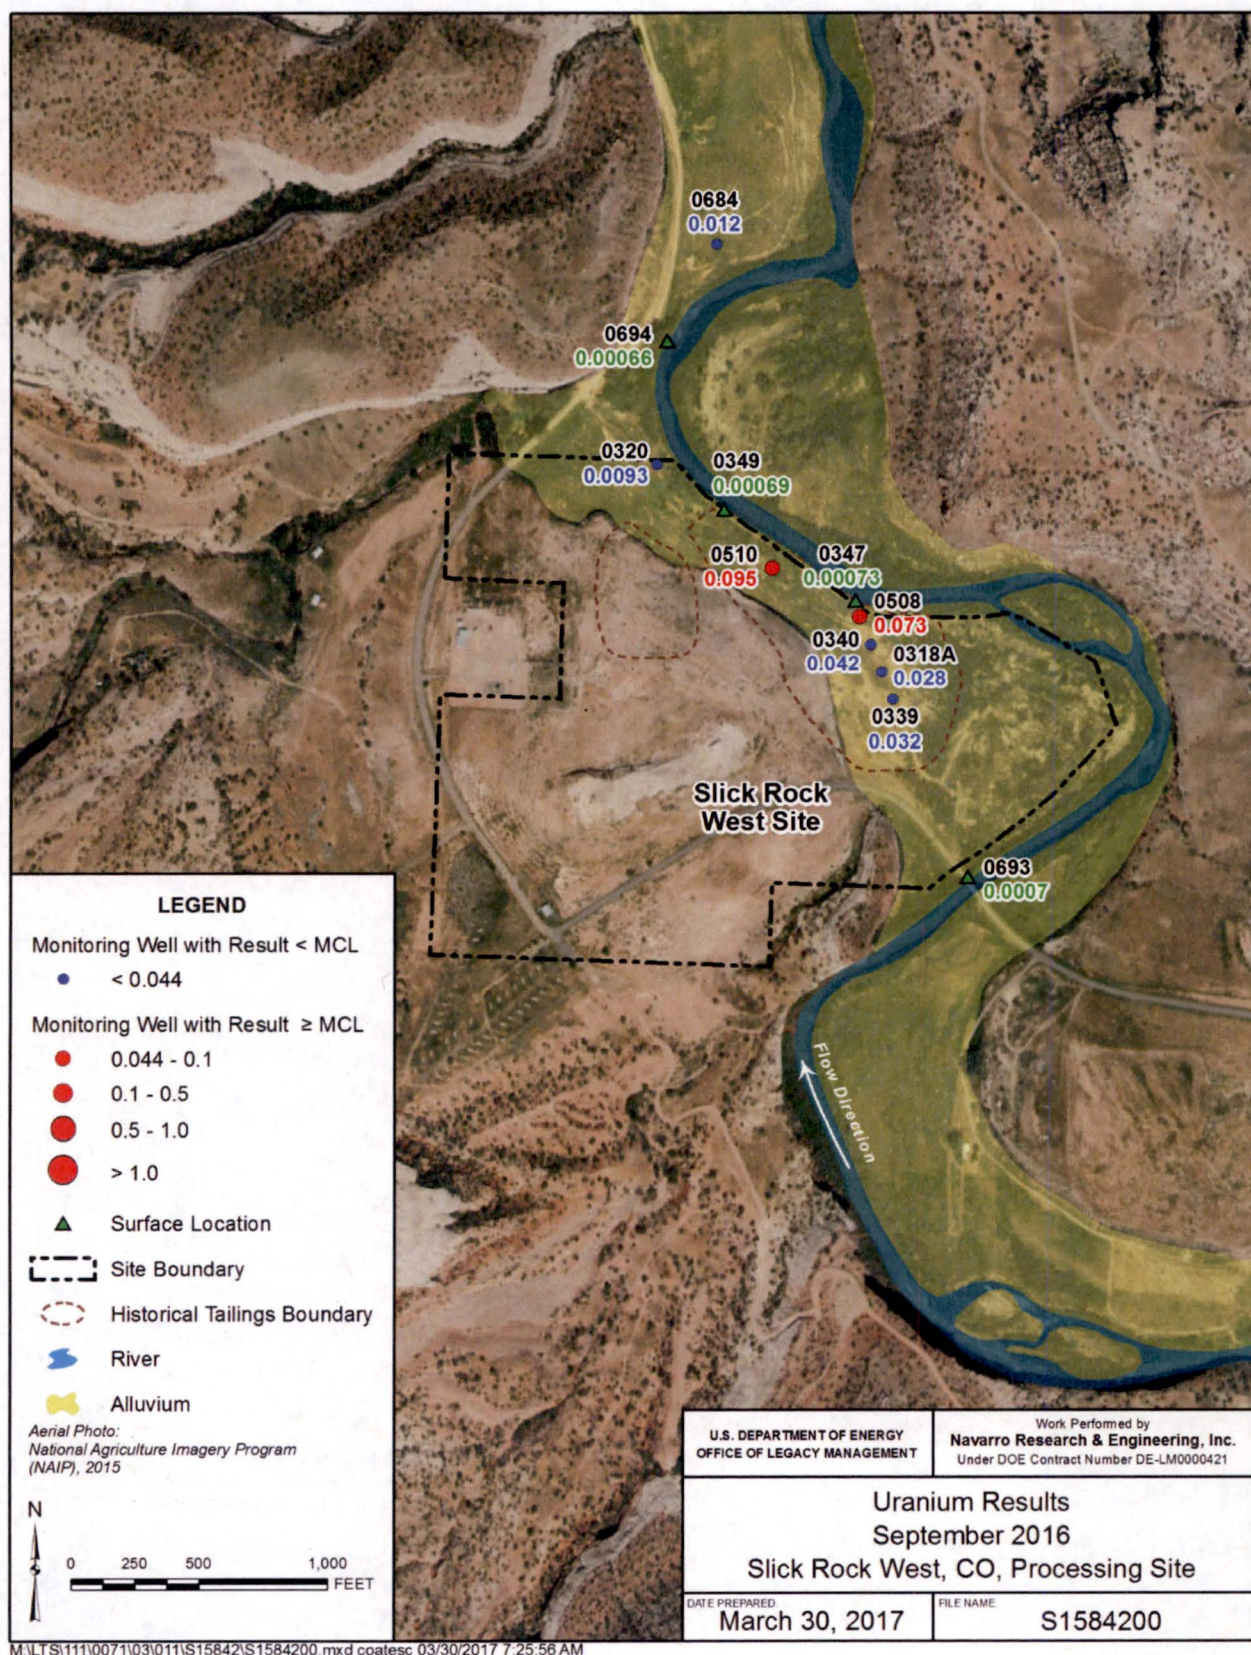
0684
0.012

0694
0.00066

0320
0.0093

0349
0.00069

0510
0.095

0347
0.00073

0508
0.073

0340
0.042

0318A
0.028

0339
0.032

Slick Rock West Site

0693
0.0007

Flow Direction

LEGEND

Monitoring Well with Result < MCL
< 0.044

Monitoring Well with Result ≥ MCL
0.044 - 0.1
0.1 - 0.5
0.5 - 1.0
> 1.0

Surface Location
Site Boundary
Historical Tailings Boundary
River
Alluvium

Aerial Photo:
National Agriculture Imagery Program (NAIP), 2015

N

0 250 500 1,000
FEET

U.S. DEPARTMENT OF ENERGY
OFFICE OF LEGACY MANAGEMENT

Work Performed by
Navarro Research & Engineering, Inc.
Under DOE Contract Number DE-LM0000421

Uranium Results
September 2016
Slick Rock West, CO, Processing Site

DATE PREPARED
March 30, 2017

FILE NAME
S1584200

M:\LTS\111\0071\03\011\S15842\S1584200.mxd coatesc 03/30/2017 7:25:56 AM